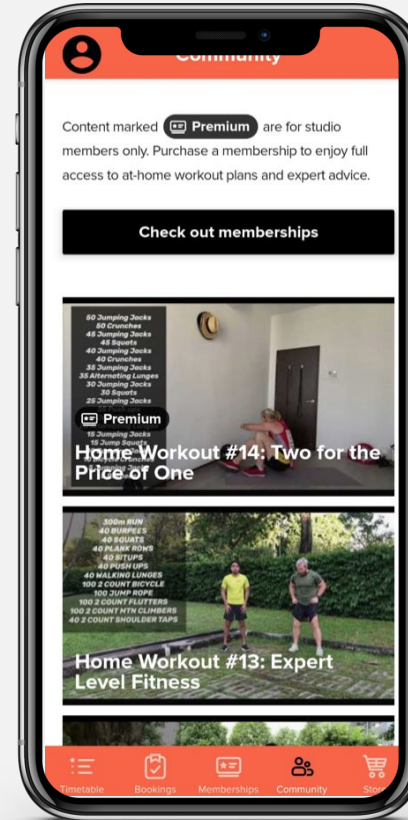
Community

Content marked Premium are for studio members only. Purchase a membership to enjoy full access to at-home workout plans and expert advice.

Check out memberships

50 Jumping Jacks
50 Crunches
45 Jumping Jacks
45 Squats
40 Jumping Jacks
40 Crunches
35 Jumping Jacks
35 Alternating Lunges
30 Jumping Jacks
30 Squats
25 Jumping Jacks
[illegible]
15 Jumping Jacks
15 Jump Squats
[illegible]

Premium

Home Workout #14: Two for the Price of One

300m RUN
40 BURPEES
40 SQUATS
40 PLANK ROWS
40 SITUPS
40 PUSH UPS
40 WALKING LUNGES
100 2 COUNT BICYCLE
100 JUMP ROPE
100 2 COUNT FLUTTERS
100 2 COUNT MTN CLIMBERS
40 2 COUNT SHOULDER TAPS

Home Workout #13: Expert Level Fitness

Timetable
Bookings
Memberships
Community
Store